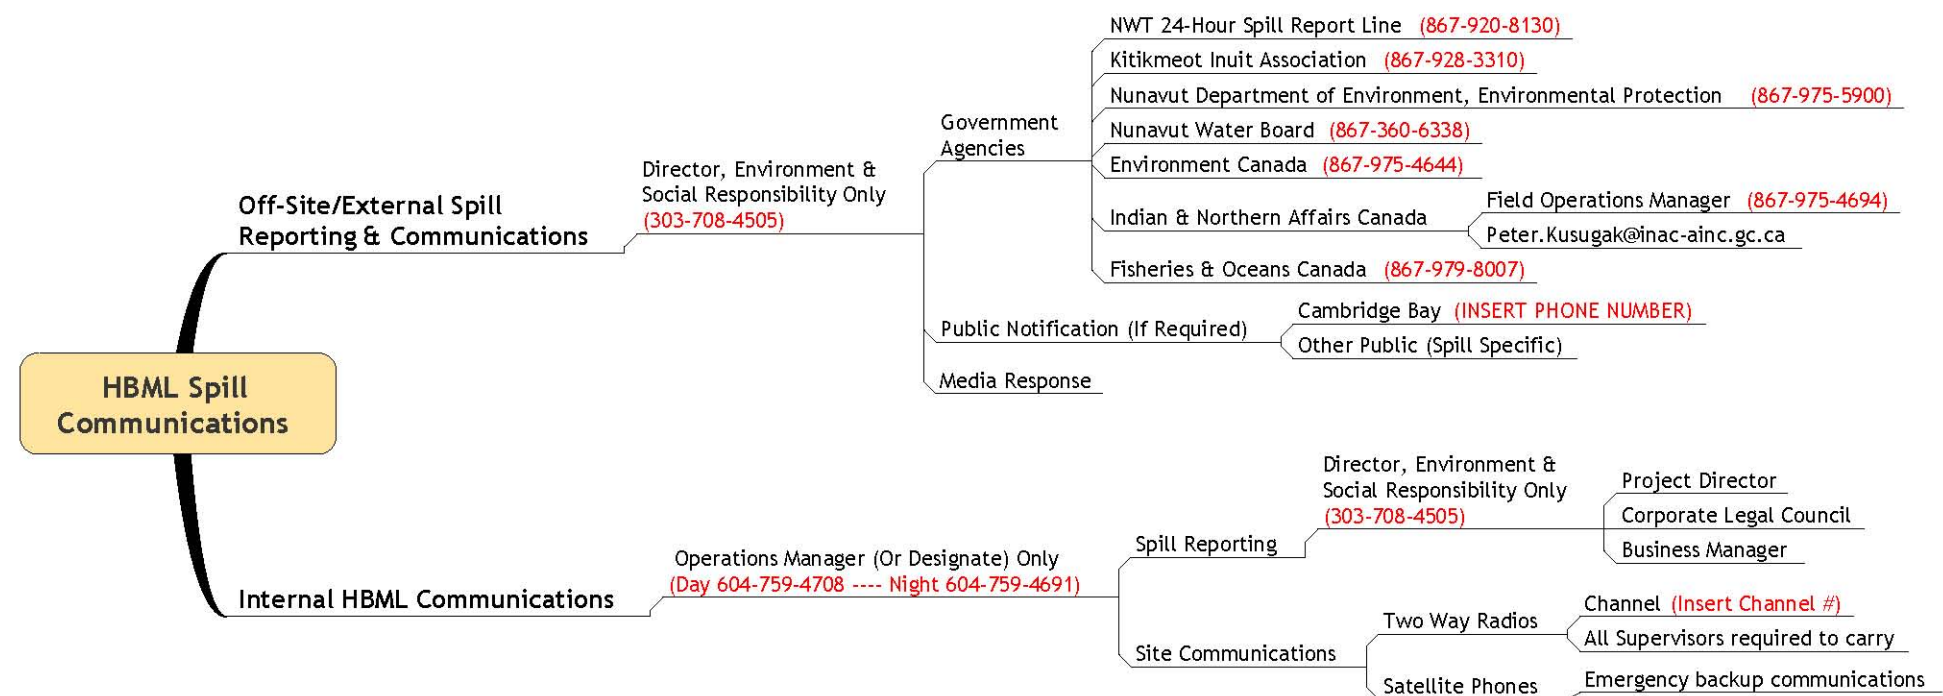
HBML Spill Communications

Off-Site/External Spill Reporting & Communications

Director, Environment & Social Responsibility Only (303-708-4505)

Government Agencies

NWT 24-Hour Spill Report Line (867-920-8130)

Kitikmeot Inuit Association (867-928-3310)

Nunavut Department of Environment, Environmental Protection (867-975-5900)

Nunavut Water Board (867-360-6338)

Environment Canada (867-975-4644)

Indian & Northern Affairs Canada

Field Operations Manager (867-975-4694)

Peter.Kusugak@inac-ainc.gc.ca

Fisheries & Oceans Canada (867-979-8007)

Public Notification (If Required)

Cambridge Bay (INSERT PHONE NUMBER)

Other Public (Spill Specific)

Media Response

Internal HBML Communications

Operations Manager (Or Designate) Only (Day 604-759-4708 ---- Night 604-759-4691)

Spill Reporting

Director, Environment & Social Responsibility Only (303-708-4505)

Project Director

Corporate Legal Council

Business Manager

Site Communications

Two Way Radios

Channel (Insert Channel #)

All Supervisors required to carry

Satellite Phones

Emergency backup communications